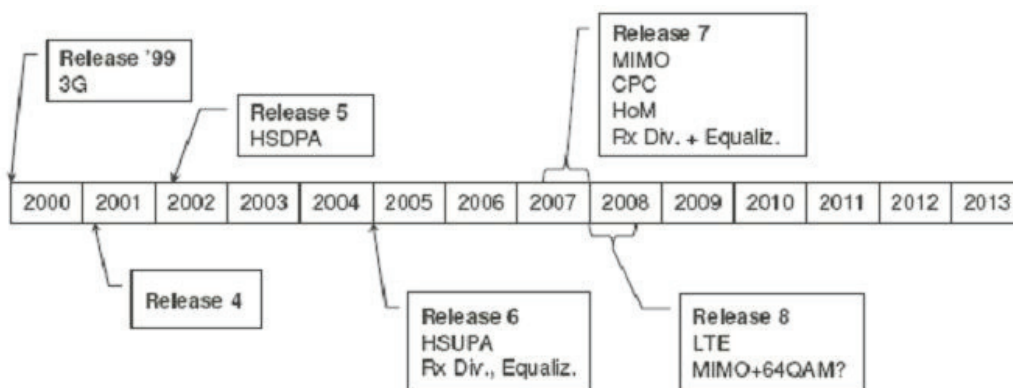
Release '99
3G

Release 5
HSDPA

Release 7
MIMO
CPC
HoM
Rx Div. + Equaliz.

| 2000 | 2001 | 2002 | 2003 | 2004 | 2005 | 2006 | 2007 | 2008 | 2009 | 2010 | 2011 | 2012 | 2013 |
|---|---|---|---|---|---|---|---|---|---|---|---|---|---|

Release 4

Release 6
HSUPA
Rx Div., Equaliz.

Release 8
LTE
MIMO+64QAM?